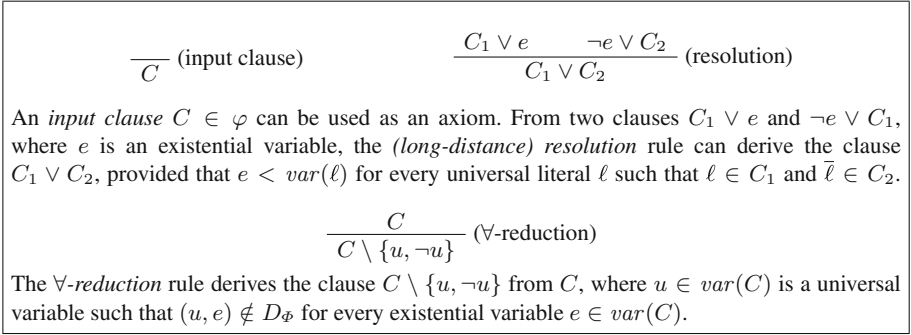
$\overline{\;C\;}$ (input clause) $\qquad\qquad \frac{C_1 \vee e \qquad \neg e \vee C_2}{C_1 \vee C_2}$ (resolution)

An *input clause* $C \in \varphi$ can be used as an axiom. From two clauses $C_1 \vee e$ and $\neg e \vee C_1$, where $e$ is an existential variable, the *(long-distance) resolution* rule can derive the clause $C_1 \vee C_2$, provided that $e < var(\ell)$ for every universal literal $\ell$ such that $\ell \in C_1$ and $\overline{\ell} \in C_2$.

$\frac{C}{C \setminus \{u, \neg u\}}$ ($\forall$-reduction)

The $\forall$-*reduction* rule derives the clause $C \setminus \{u, \neg u\}$ from $C$, where $u \in var(C)$ is a universal variable such that $(u, e) \notin D_{\Phi}$ for every existential variable $e \in var(C)$.